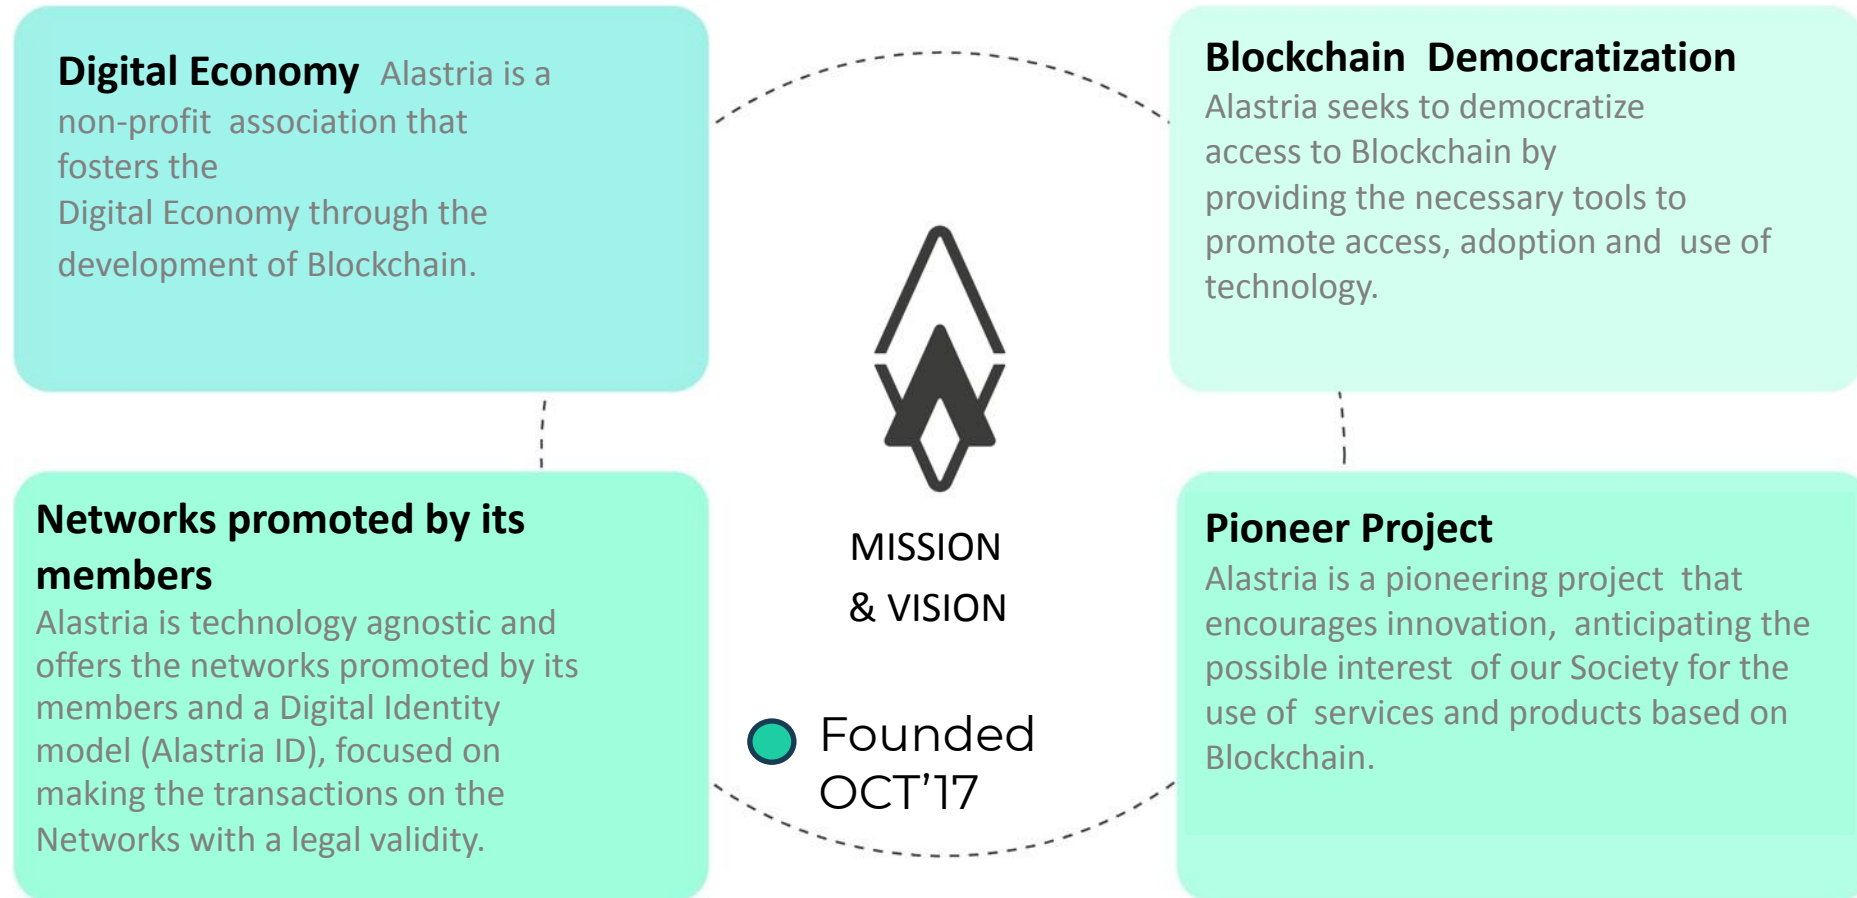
**Digital Economy** Alastria is a non-profit association that fosters the Digital Economy through the development of Blockchain.

**Blockchain Democratization**
Alastria seeks to democratize access to Blockchain by providing the necessary tools to promote access, adoption and use of technology.

MISSION
& VISION

**Networks promoted by its members**
Alastria is technology agnostic and offers the networks promoted by its members and a Digital Identity model (Alastria ID), focused on making the transactions on the Networks with a legal validity.

Founded
OCT'17

**Pioneer Project**
Alastria is a pioneering project that encourages innovation, anticipating the possible interest of our Society for the use of services and products based on Blockchain.